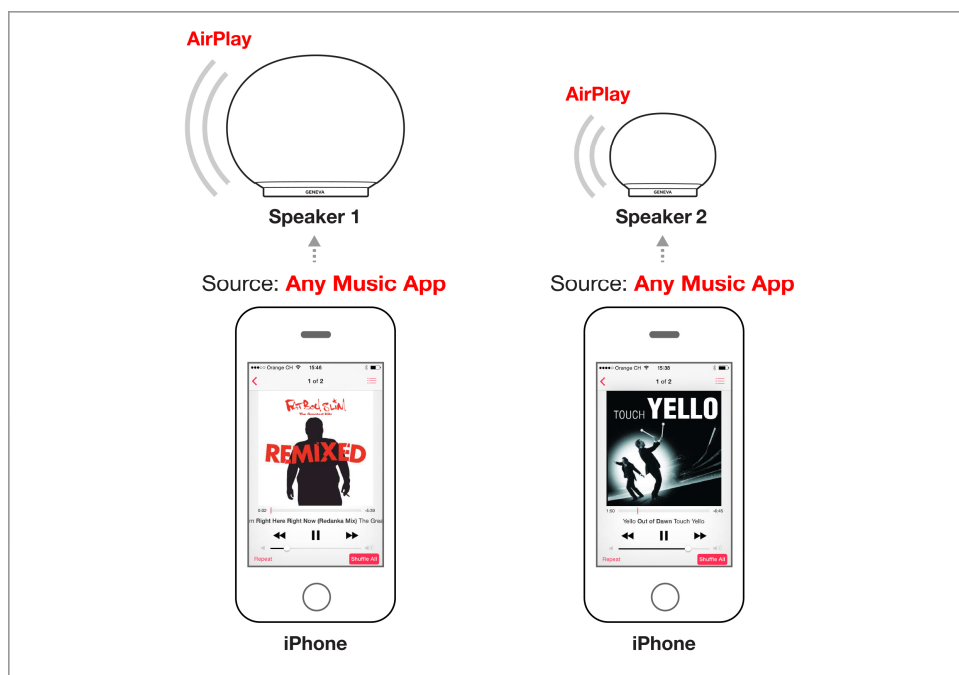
AirPlay

GENEVA

Speaker 1

Source: Any Music App

●●●●○ Orange CH 15:46

1 of 2

FatBoy Slim
The Greatest Hits

REMIXED

0:02 -6:39

m Right Here Right Now (Redanka Mix) The Grea

Repeat Shuffle All

iPhone

AirPlay

GENEVA

Speaker 2

Source: Any Music App

●●●●○ Orange CH 15:38

1 of 2

TOUCH YELLO

1:50 -4:45

Yello Out of Dawn Touch Yello

Repeat Shuffle All

iPhone